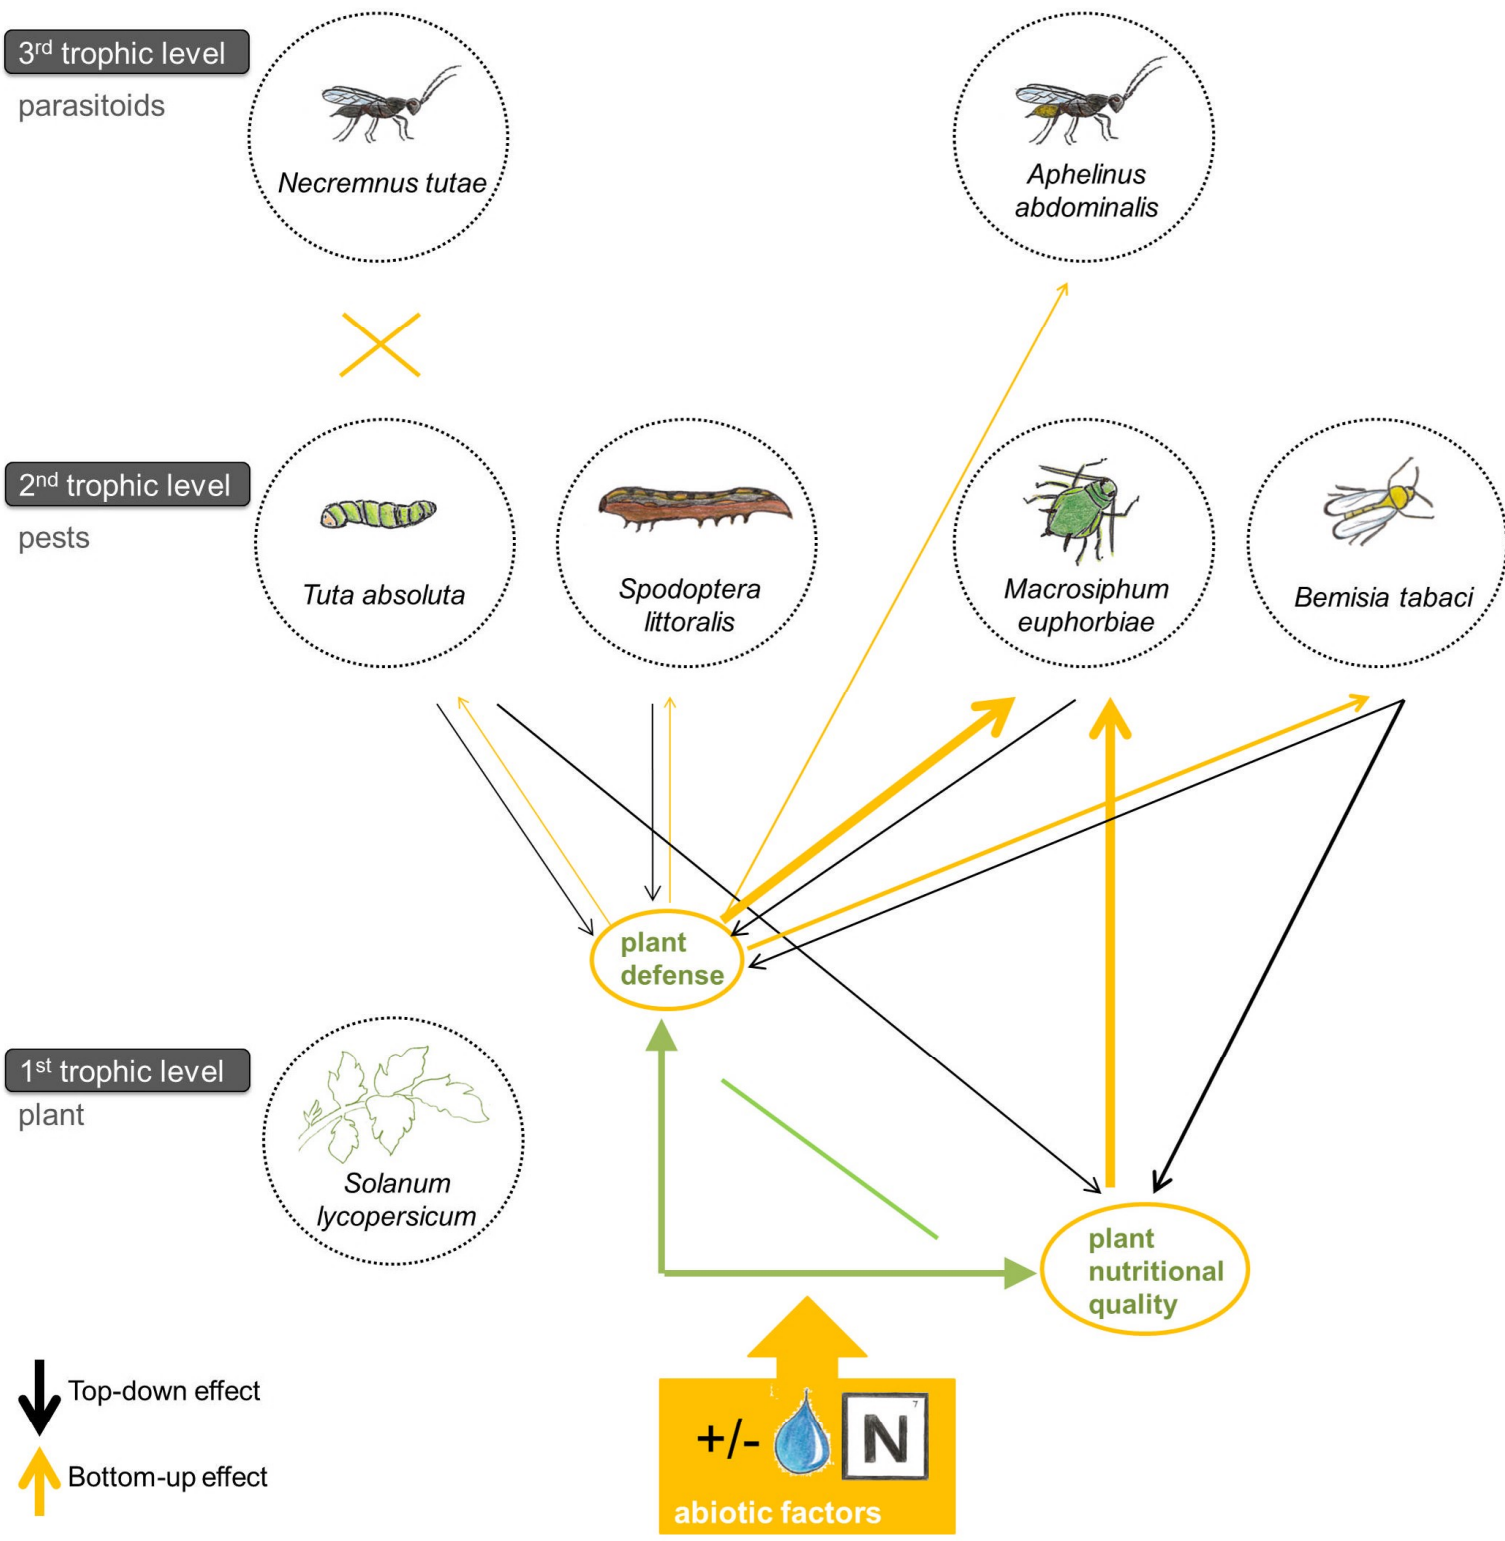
3rd trophic level
parasitoids

Necremnus tutae

Aphelinus abdominalis

2nd trophic level
pests

Tuta absoluta

Spodoptera littoralis

Macrosiphum euphorbiae

Bemisia tabaci

plant defense

1st trophic level
plant

Solanum lycopersicum

plant nutritional quality

Top-down effect

Bottom-up effect

+/-

N

7

abiotic factors